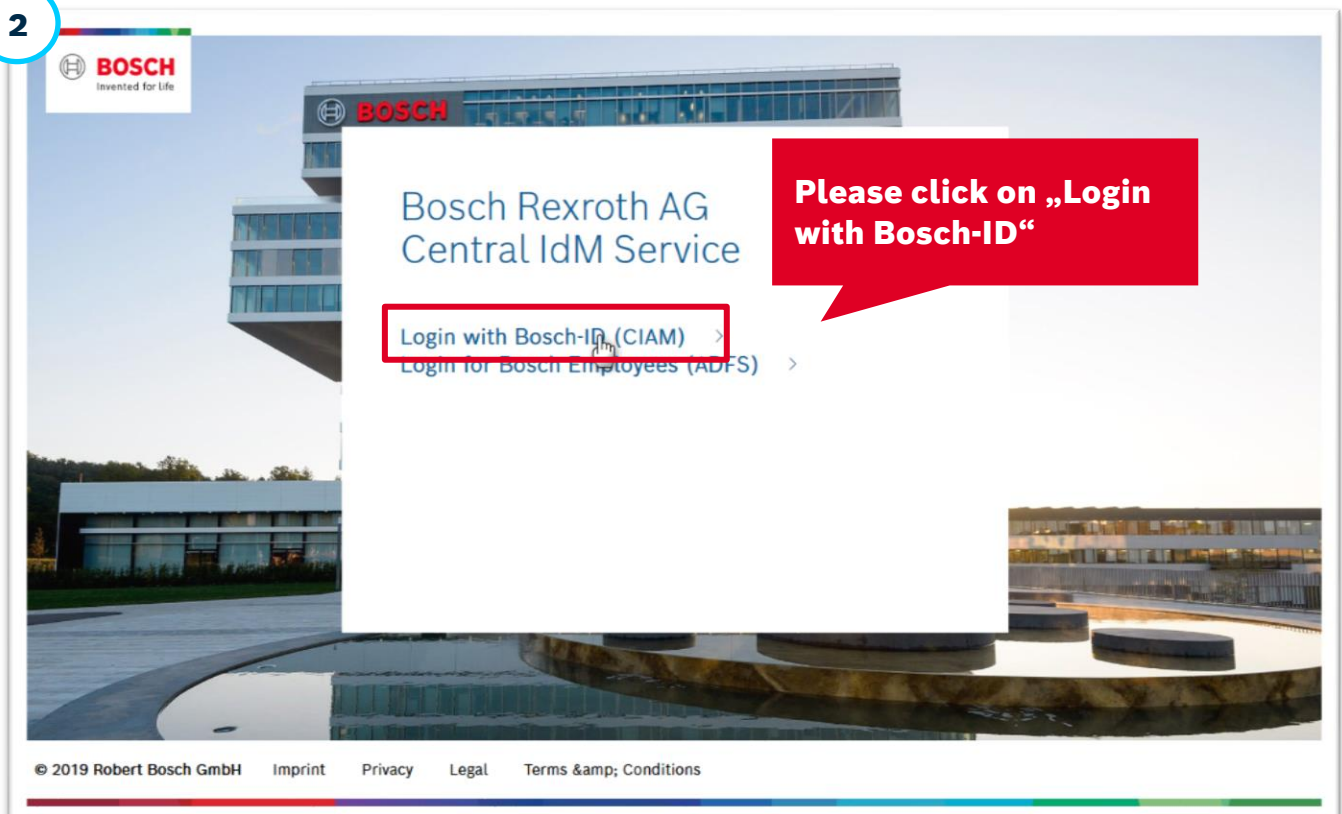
2

BOSCH
Invented for life

BOSCH

Bosch Rexroth AG
Central IdM Service

Please click on „Login with Bosch-ID“

Login with Bosch-ID (CIAM) >
Login for Bosch Employees (ADFS) >

© 2019 Robert Bosch GmbH Imprint Privacy Legal Terms &amp; Conditions